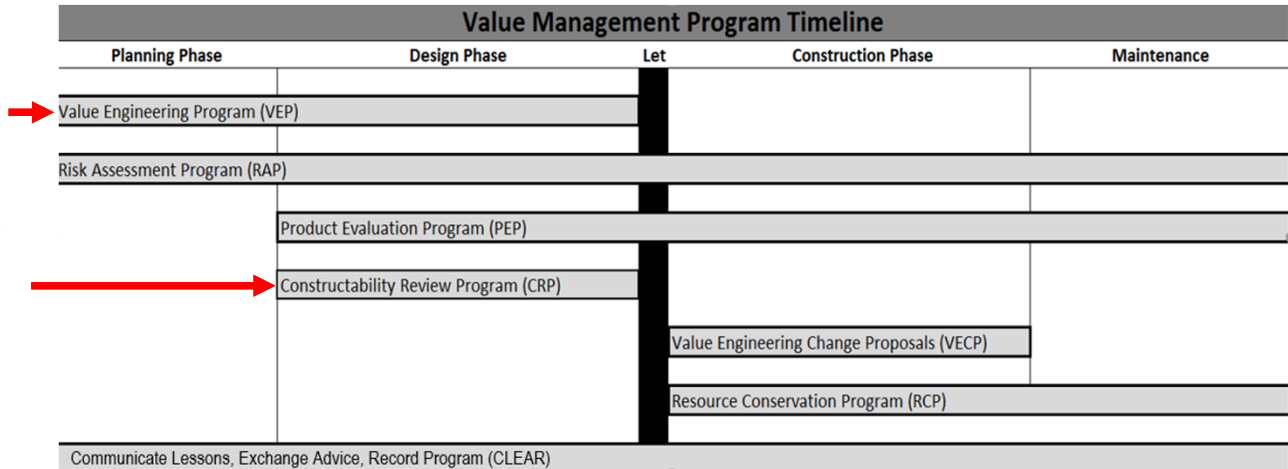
Value Management Program Timeline

| Planning Phase | Design Phase | Let | Construction Phase | Maintenance |
|---|---|---|---|---|

Value Engineering Program (VEP)

Risk Assessment Program (RAP)

Product Evaluation Program (PEP)

Constructability Review Program (CRP)

Value Engineering Change Proposals (VECP)

Resource Conservation Program (RCP)

Communicate Lessons, Exchange Advice, Record Program (CLEAR)